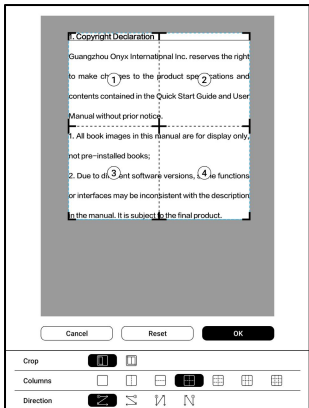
I. Copyright Declaration

Guangzhou Onyx International Inc. reserves the right to make ch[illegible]ges to the product spe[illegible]ations and contents contained in the Quick Start Guide and User Manual without prior notice.

1 2

1. All book images in this manual are for display only, not pre-installed books;

2. Due to di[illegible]ent software versions, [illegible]e functions or interfaces may be inconsistent with the description in the manual. It is subject to the final product.

3 4

Cancel Reset OK

Crop

Columns

Direction